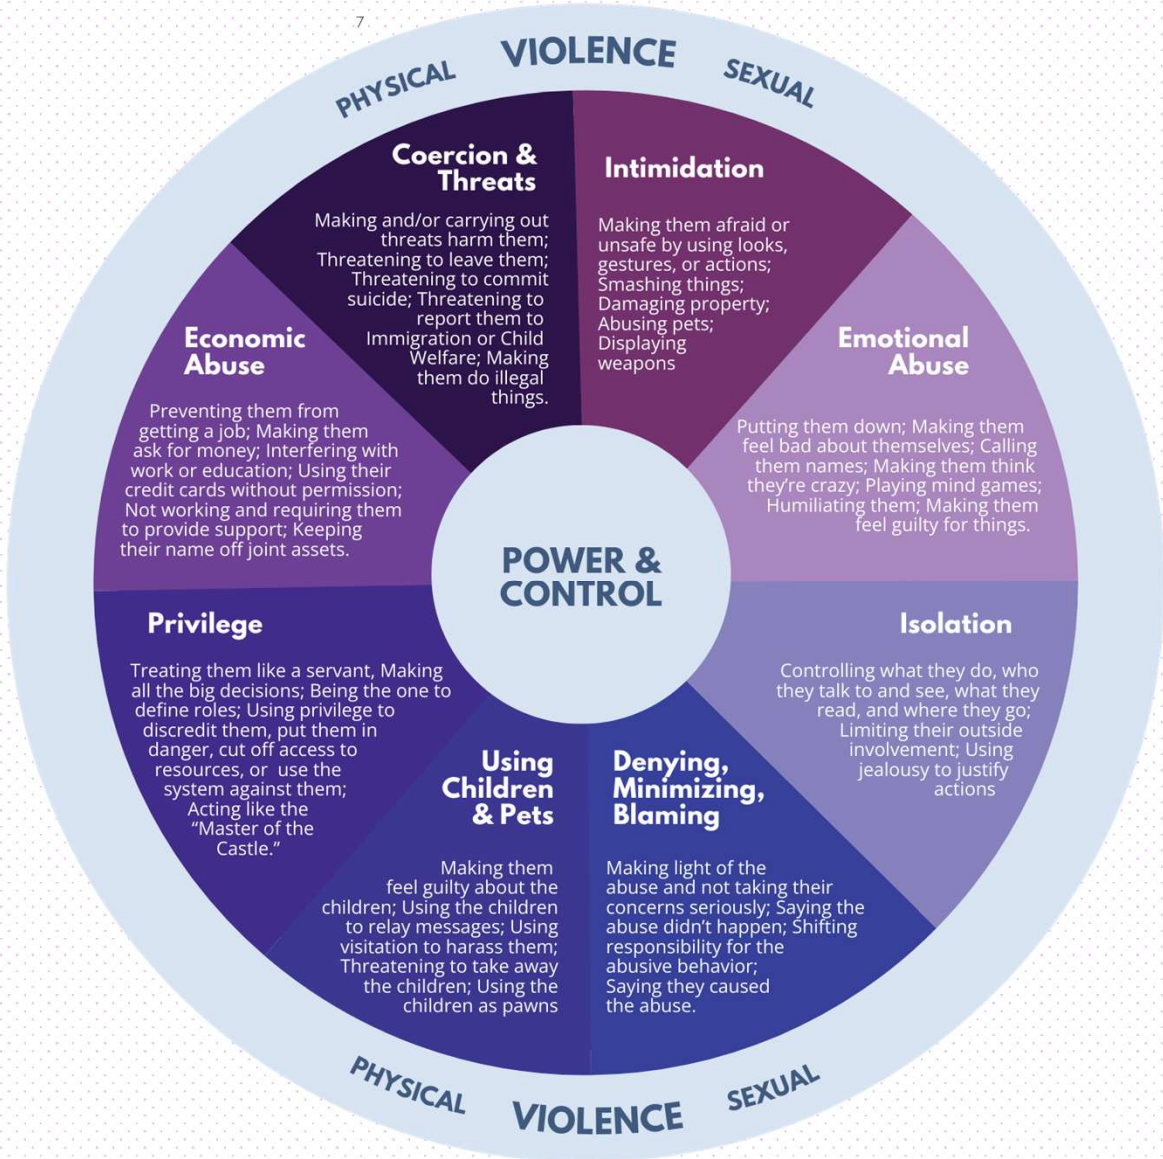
7

PHYSICAL VIOLENCE SEXUAL

Coercion & Threats

Making and/or carrying out threats harm them; Threatening to leave them; Threatening to commit suicide; Threatening to report them to Immigration or Child Welfare; Making them do illegal things.

Intimidation

Making them afraid or unsafe by using looks, gestures, or actions; Smashing things; Damaging property; Abusing pets; Displaying weapons

Emotional Abuse

Putting them down; Making them feel bad about themselves; Calling them names; Making them think they're crazy; Playing mind games; Humiliating them; Making them feel guilty for things.

Isolation

Controlling what they do, who they talk to and see, what they read, and where they go; Limiting their outside involvement; Using jealousy to justify actions

Denying, Minimizing, Blaming

Making light of the abuse and not taking their concerns seriously; Saying the abuse didn't happen; Shifting responsibility for the abusive behavior; Saying they caused the abuse.

Using Children & Pets

Making them feel guilty about the children; Using the children to relay messages; Using visitation to harass them; Threatening to take away the children; Using the children as pawns

Privilege

Treating them like a servant, Making all the big decisions; Being the one to define roles; Using privilege to discredit them, put them in danger, cut off access to resources, or use the system against them; Acting like the "Master of the Castle."

Economic Abuse

Preventing them from getting a job; Making them ask for money; Interfering with work or education; Using their credit cards without permission; Not working and requiring them to provide support; Keeping their name off joint assets.

POWER & CONTROL

PHYSICAL VIOLENCE SEXUAL